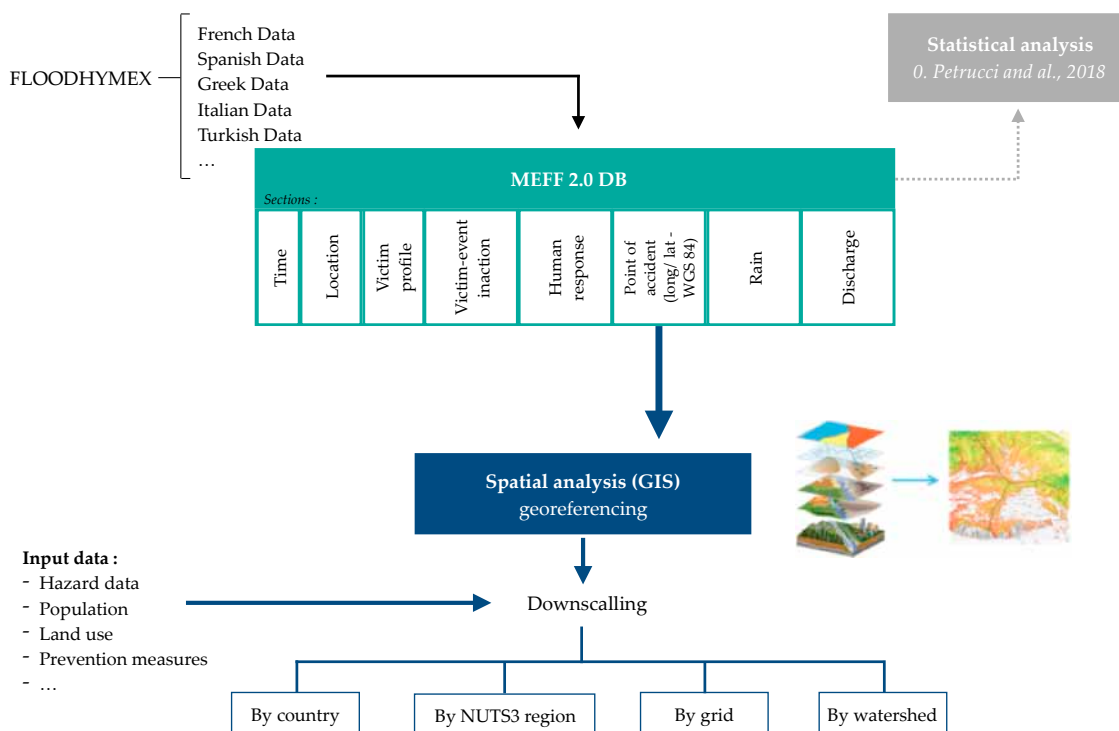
FLOODHYMEX
French Data
Spanish Data
Greek Data
Italian Data
Turkish Data
…

Statistical analysis
O. Petrucci and al., 2018

MEFF 2.0 DB
Sections :

| Time | Location | Victim profile | Victim-event inaction | Human response | Point of accident (long/ lat - WGS 84) | Rain | Discharge |
|---|---|---|---|---|---|---|---|

Spatial analysis (GIS)
georeferencing

Input data :
- Hazard data
- Population
- Land use
- Prevention measures
- …

Downscalling

By country
By NUTS3 region
By grid
By watershed